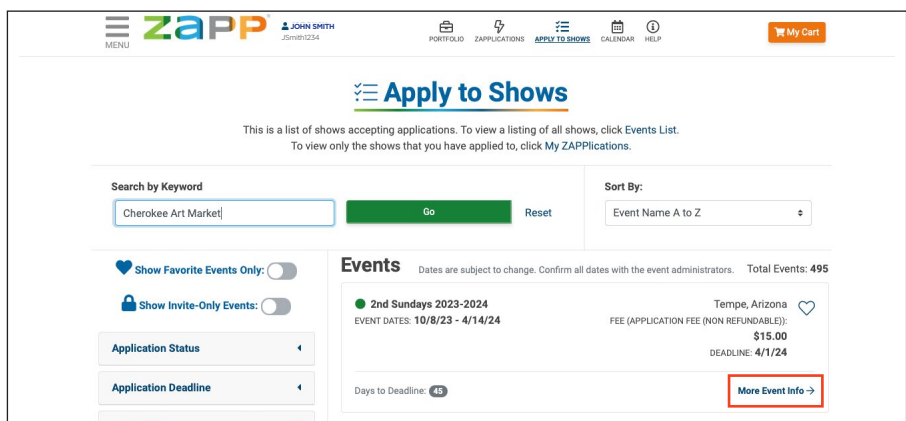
MENU ZAPP JOHN SMITH JSmith1234

PORTFOLIO ZAPPLICATIONS APPLY TO SHOWS CALENDAR HELP

My Cart

Apply to Shows

This is a list of shows accepting applications. To view a listing of all shows, click Events List. To view only the shows that you have applied to, click My ZAPPlications.

Search by Keyword

Cherokee Art Market

Go

Reset

Sort By:

Event Name A to Z

Show Favorite Events Only:

Show Invite-Only Events:

Application Status

Application Deadline

Events Dates are subject to change. Confirm all dates with the event administrators. Total Events: 495

2nd Sundays 2023-2024

EVENT DATES: 10/8/23 - 4/14/24

Tempe, Arizona

FEE (APPLICATION FEE (NON REFUNDABLE)): $15.00

DEADLINE: 4/1/24

Days to Deadline: 45

More Event Info →